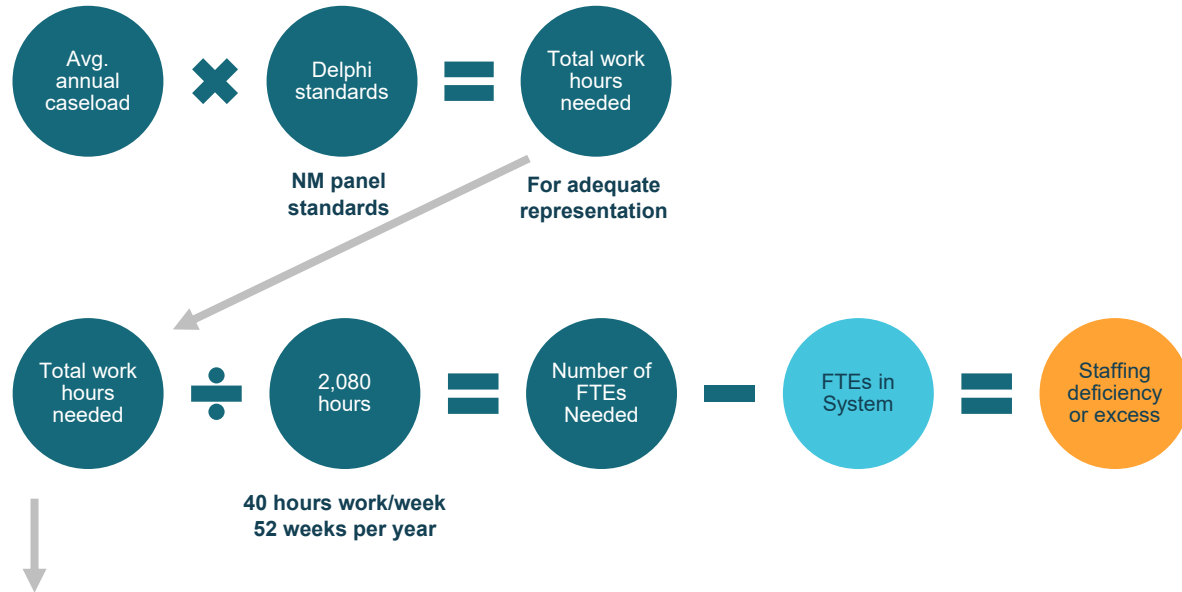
Avg. annual caseload

Delphi standards

NM panel standards

Total work hours needed

For adequate representation

Total work hours needed

2,080 hours

40 hours work/week
52 weeks per year

Number of FTEs Needed

FTEs in System

Staffing deficiency or excess